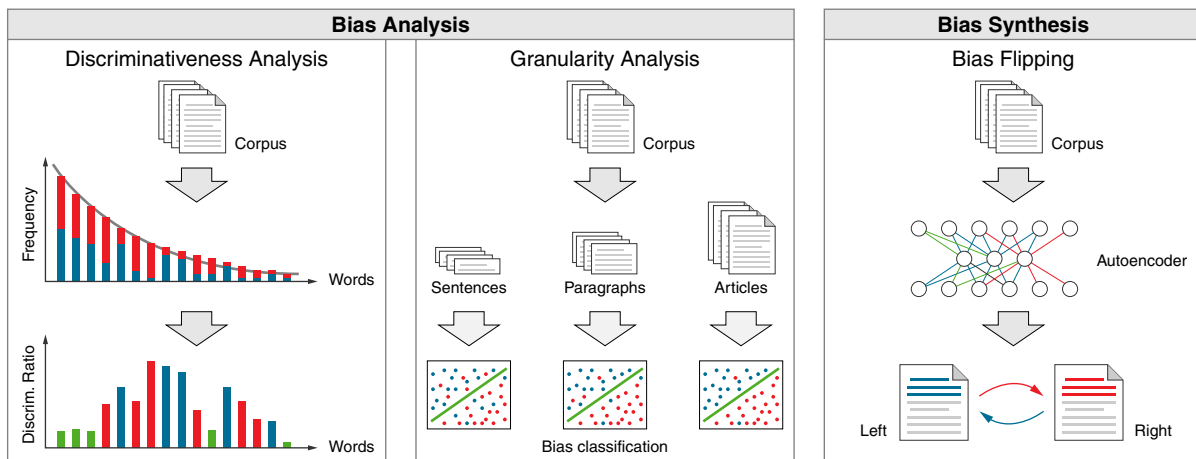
Bias Analysis

Discriminativeness Analysis

Corpus

Frequency

Words

Discrim. Ratio

Words

Granularity Analysis

Corpus

Sentences

Paragraphs

Articles

Bias classification

Bias Synthesis

Bias Flipping

Corpus

Autoencoder

Left

Right